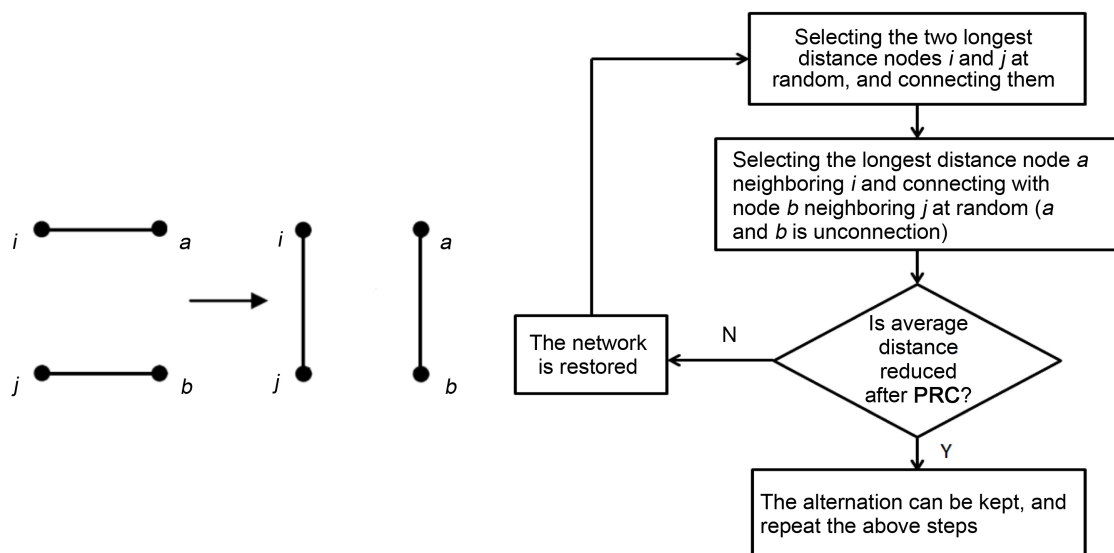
i

a

j

b

i

j

a

b

Selecting the two longest distance nodes *i* and *j* at random, and connecting them

Selecting the longest distance node *a* neighboring *i* and connecting with node *b* neighboring *j* at random (*a* and *b* is unconnection)

Is average distance reduced after **PRC**?

N

The network is restored

Y

The alternation can be kept, and repeat the above steps